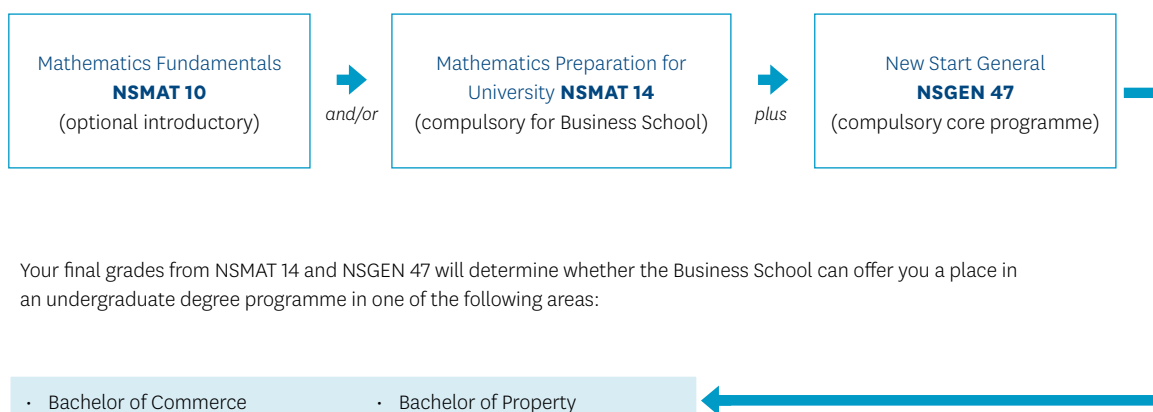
Mathematics Fundamentals
**NSMAT 10**
(optional introductory)

and/or

Mathematics Preparation for University **NSMAT 14**
(compulsory for Business School)

plus

New Start General
**NSGEN 47**
(compulsory core programme)

Your final grades from NSMAT 14 and NSGEN 47 will determine whether the Business School can offer you a place in an undergraduate degree programme in one of the following areas:

• Bachelor of Commerce
• Bachelor of Property